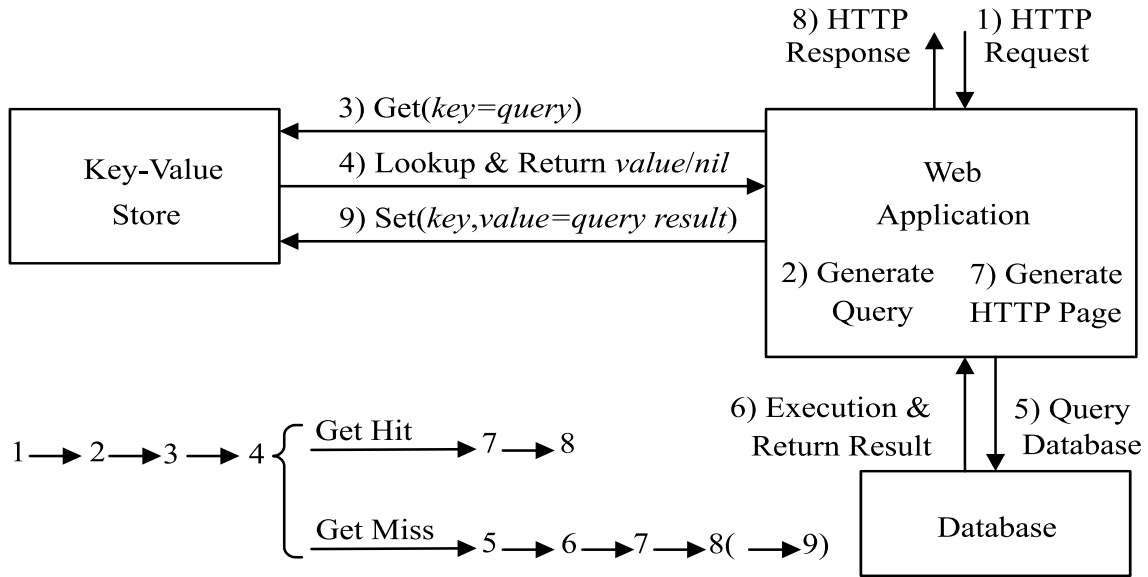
8) HTTP Response

1) HTTP Request

3) Get(*key=query*)

Key-Value Store

4) Lookup & Return *value*/*nil*

Web Application

9) Set(*key*,*value=query result*)

2) Generate Query

7) Generate HTTP Page

6) Execution & Return Result

5) Query Database

1 → 2 → 3 → 4

Get Hit → 7 → 8

Get Miss → 5 → 6 → 7 → 8( → 9)

Database